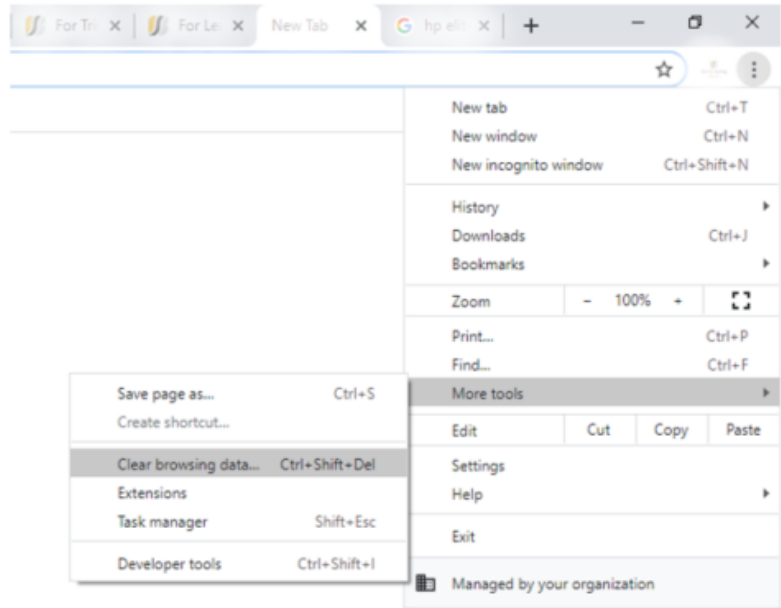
For Tri ×   For Le ×   New Tab ×   hp elit ×   +

New tab Ctrl+T
New window Ctrl+N
New incognito window Ctrl+Shift+N

History
Downloads Ctrl+J
Bookmarks

Zoom − 100% +

Print... Ctrl+P
Find... Ctrl+F
More tools

Edit Cut Copy Paste

Settings
Help

Exit

Managed by your organization

Save page as... Ctrl+S
Create shortcut...

Clear browsing data... Ctrl+Shift+Del
Extensions
Task manager Shift+Esc

Developer tools Ctrl+Shift+I